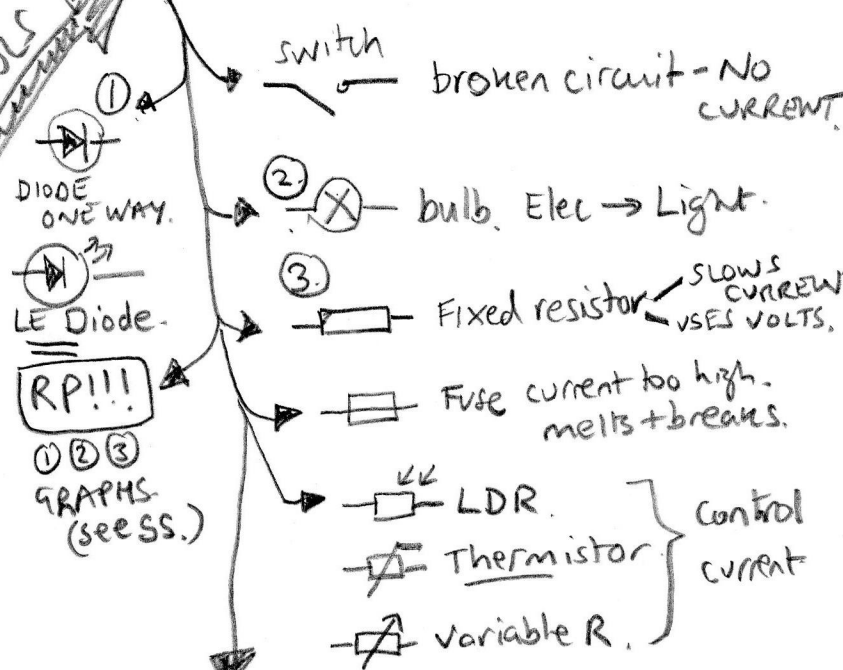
OLS

①

DIODE ONE WAY.

LE Diode.

RP!!!

①②③ GRAPHS (see SS.)

switch

broken circuit - NO CURRENT.

② bulb. Elec → Light.

③ Fixed resistor — SLOWS CURRENT, USES VOLTS.

Fuse current too high. melts + breaks.

LDR.

Thermistor.

Variable R.

control current